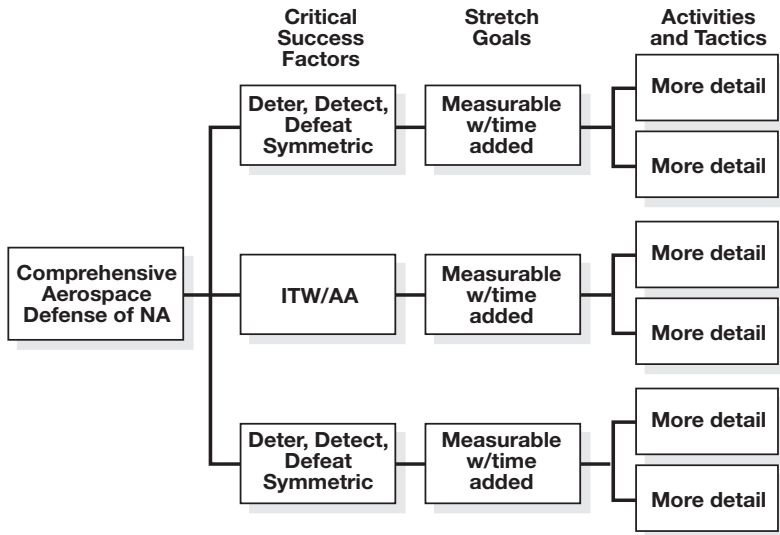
Critical Success Factors

Stretch Goals

Activities and Tactics

Comprehensive Aerospace Defense of NA

Deter, Detect, Defeat Symmetric

Measurable w/time added

More detail

More detail

ITW/AA

Measurable w/time added

More detail

More detail

Deter, Detect, Defeat Symmetric

Measurable w/time added

More detail

More detail